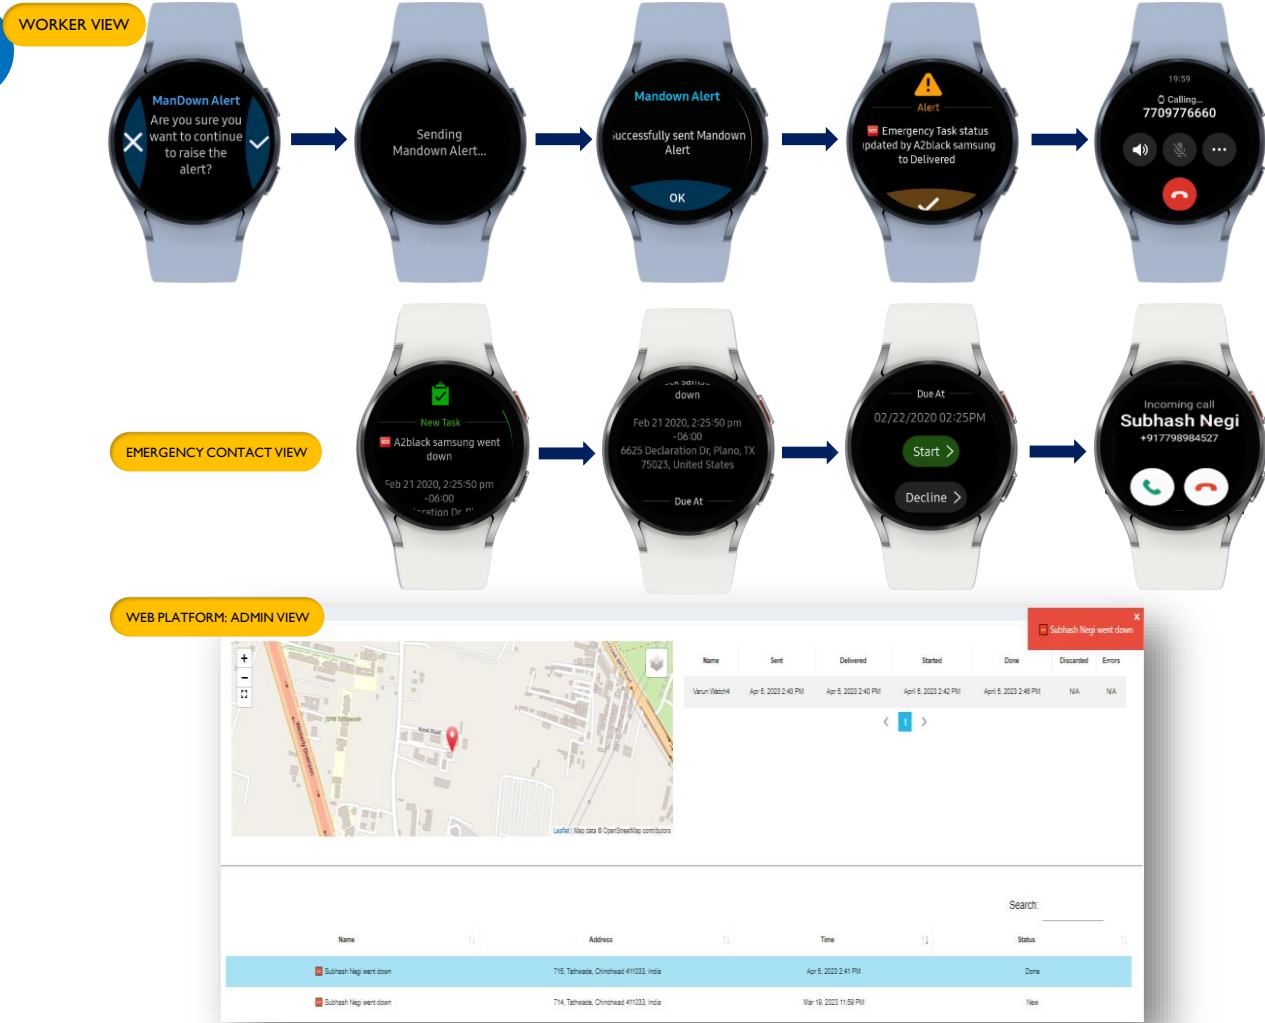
WORKER VIEW

ManDown Alert
Are you sure you want to continue to raise the alert?

Sending Mandown Alert...

Mandown Alert
Successfully sent Mandown Alert
OK

Alert
Emergency Task status updated by A2black samsung to Delivered

19:59
Calling...
7709776660

EMERGENCY CONTACT VIEW

New Task
A2black samsung went down
Feb 21 2020, 2:25:50 pm -06:00
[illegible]

down
Feb 21 2020, 2:25:50 pm -06:00
6625 Declaration Dr, Plano, TX 75023, United States
Due At

Due At
02/22/2020 02:25PM
Start
Decline

Incoming call
Subhash Negi
+917798984527

WEB PLATFORM: ADMIN VIEW

Subhash Negi went down

+
-

Leaflet | Map data © OpenStreetMap contributors

| Name | Sent | Delivered | Started | Done | Discarded | Errors |
|---|---|---|---|---|---|---|
| Varun Watch4 | Apr 5, 2023 2:40 PM | Apr 5, 2023 2:40 PM | April 5, 2023 2:42 PM | April 5, 2023 2:46 PM | N/A | N/A |

1

Search:

| Name | Address | Time | Status |
|---|---|---|---|
| Subhash Negi went down | 715, Tathawade, Chinchwad 411033, India | Apr 5, 2023 2:41 PM | Done |
| Subhash Negi went down | 714, Tathawade, Chinchwad 411033, India | Mar 19, 2023 11:59 PM | New |